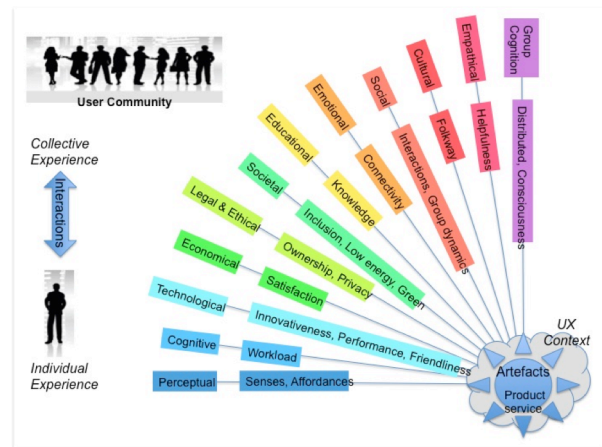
User Community

Collective Experience

Interactions

Individual Experience

Perceptual
Senses, Affordances

Cognitive
Workload

Technological
Innovativeness, Performance, Friendliness

Economical
Satisfaction

Legal & Ethical
Ownership, Privacy

Societal
Inclusion, Low energy, Green

Educational
Knowledge

Emotional
Connectivity

Social
Interactions, Group dynamics

Cultural
Folkway

Empathical
Helpfulness

Group Cognition
Distributed, Consciousness

UX Context

Artefacts
Product service